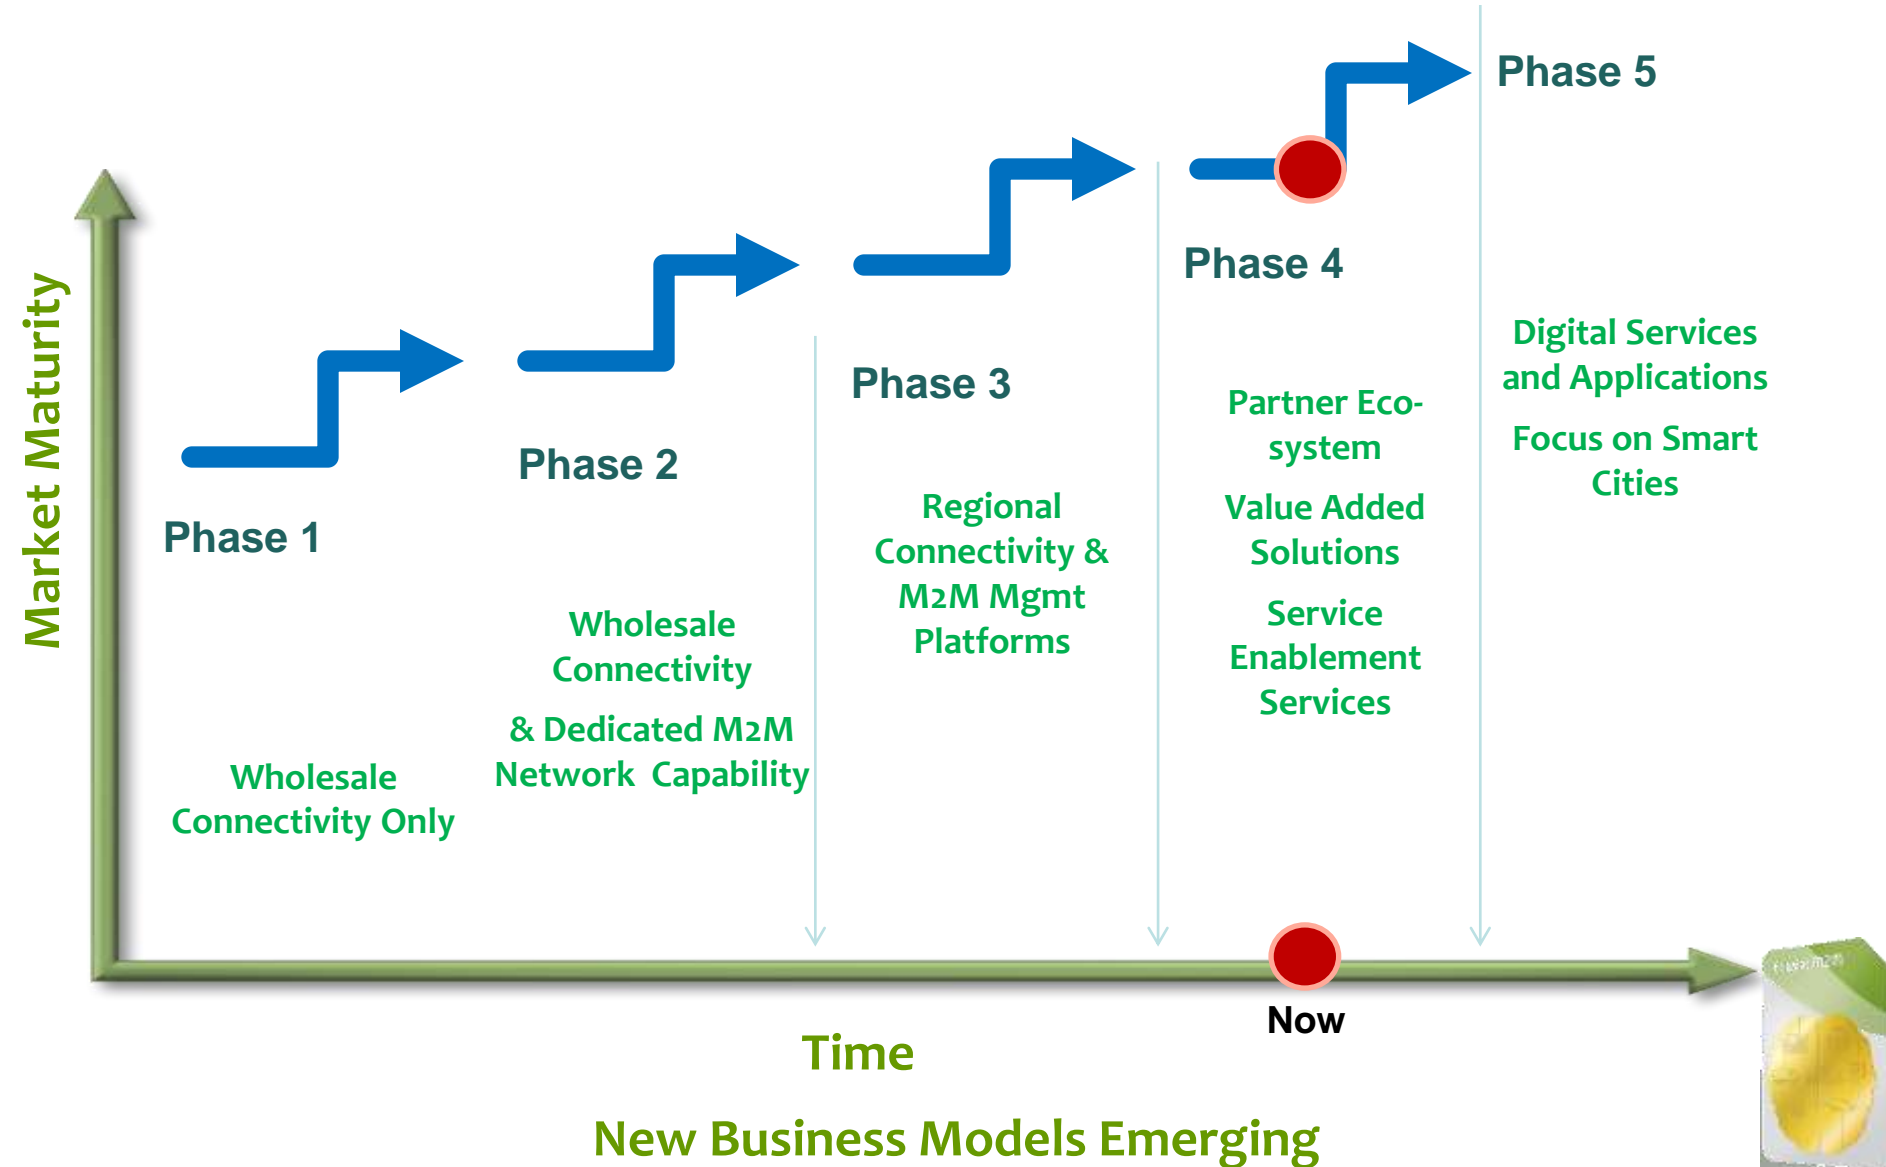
Market Maturity

Phase 5

Phase 4

Phase 3

Phase 2

Phase 1

Digital Services and Applications

Focus on Smart Cities

Partner Eco-system

Value Added Solutions

Service Enablement Services

Regional Connectivity & M2M Mgmt Platforms

Wholesale Connectivity

& Dedicated M2M Network Capability

Wholesale Connectivity Only

Now

Time

New Business Models Emerging